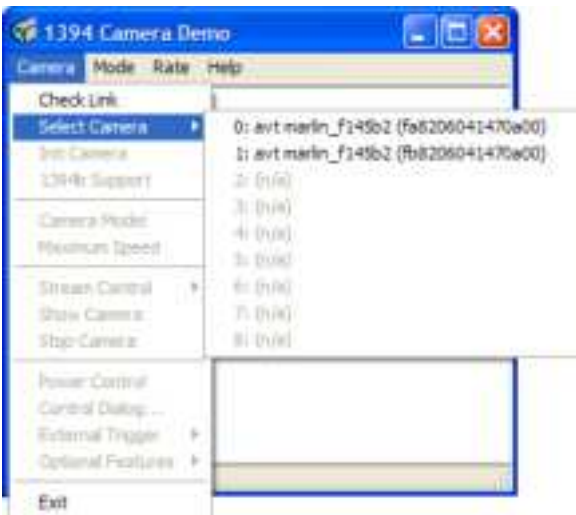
1394 Camera Demo

Camera Mode Rate Help

Check Link
Select Camera
Init Camera
1394b Support

Camera Model
Maximum Speed

Stream Control
Show Camera
Stop Camera

Power Control
Control Dialog...
External Trigger
Optional Features

Exit

0: avt marlin_f145b2 (fa8206041470a00)
1: avt marlin_f145b2 (fb8206041470a00)
2: (n/a)
3: (n/a)
4: (n/a)
5: (n/a)
6: (n/a)
7: (n/a)
8: (n/a)